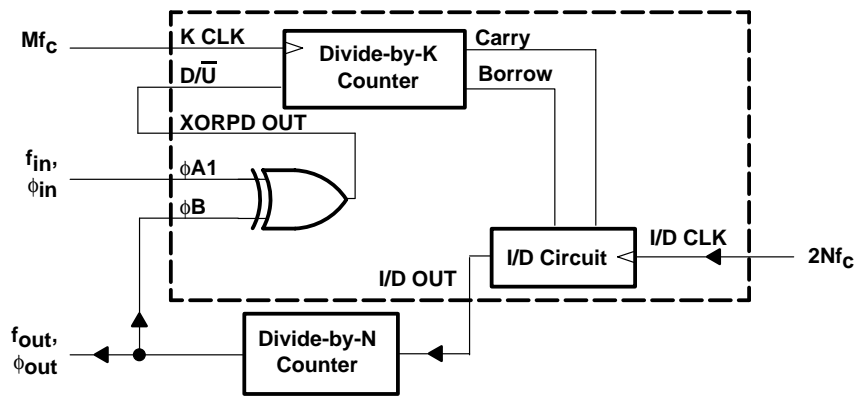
$Mf_c$

K CLK

Divide-by-K Counter

Carry

$D/\overline{U}$

Borrow

XORPD OUT

$f_{in}$, $\phi_{in}$

$\phi A1$

$\phi B$

I/D Circuit

I/D CLK

$2Nf_c$

I/D OUT

$f_{out}$, $\phi_{out}$

Divide-by-N Counter